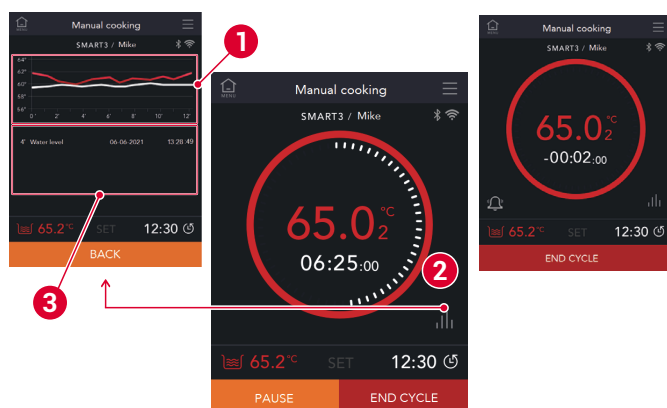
MENU Manual cooking
SMART3 / Mike
64°
63°
62°
60°
55°
56°
0'
2'
4'
6'
8'
10'
12'
4' Water level 06-06-2021 13:28:49
65.2°C SET 12:30
BACK

1
2
3

MENU Manual cooking
SMART3 / Mike
65.0 °C 2
06:25:00
65.2°C SET 12:30
PAUSE
END CYCLE

MENU Manual cooking
SMART3 / Mike
65.0 °C 2
-00:02:00
65.2°C SET 12:30
END CYCLE